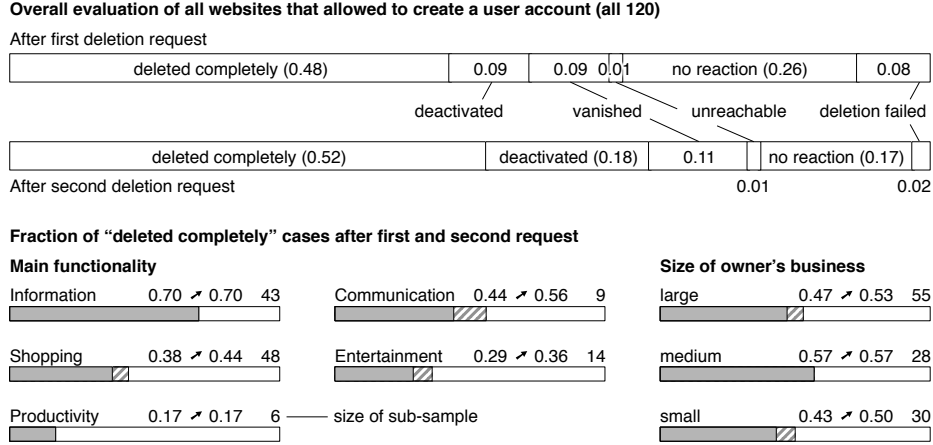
**Overall evaluation of all websites that allowed to create a user account (all 120)**

After first deletion request

deleted completely (0.48) | 0.09 | 0.09 | 0.0 | 0.01 | no reaction (0.26) | 0.08

deactivated

vanished

unreachable

deletion failed

deleted completely (0.52) | deactivated (0.18) | 0.11 | no reaction (0.17)

After second deletion request

0.01

0.02

**Fraction of "deleted completely" cases after first and second request**

**Main functionality**

Information 0.70 ↗ 0.70 43

Communication 0.44 ↗ 0.56 9

Shopping 0.38 ↗ 0.44 48

Entertainment 0.29 ↗ 0.36 14

Productivity 0.17 ↗ 0.17 6 —— size of sub-sample

**Size of owner's business**

large 0.47 ↗ 0.53 55

medium 0.57 ↗ 0.57 28

small 0.43 ↗ 0.50 30